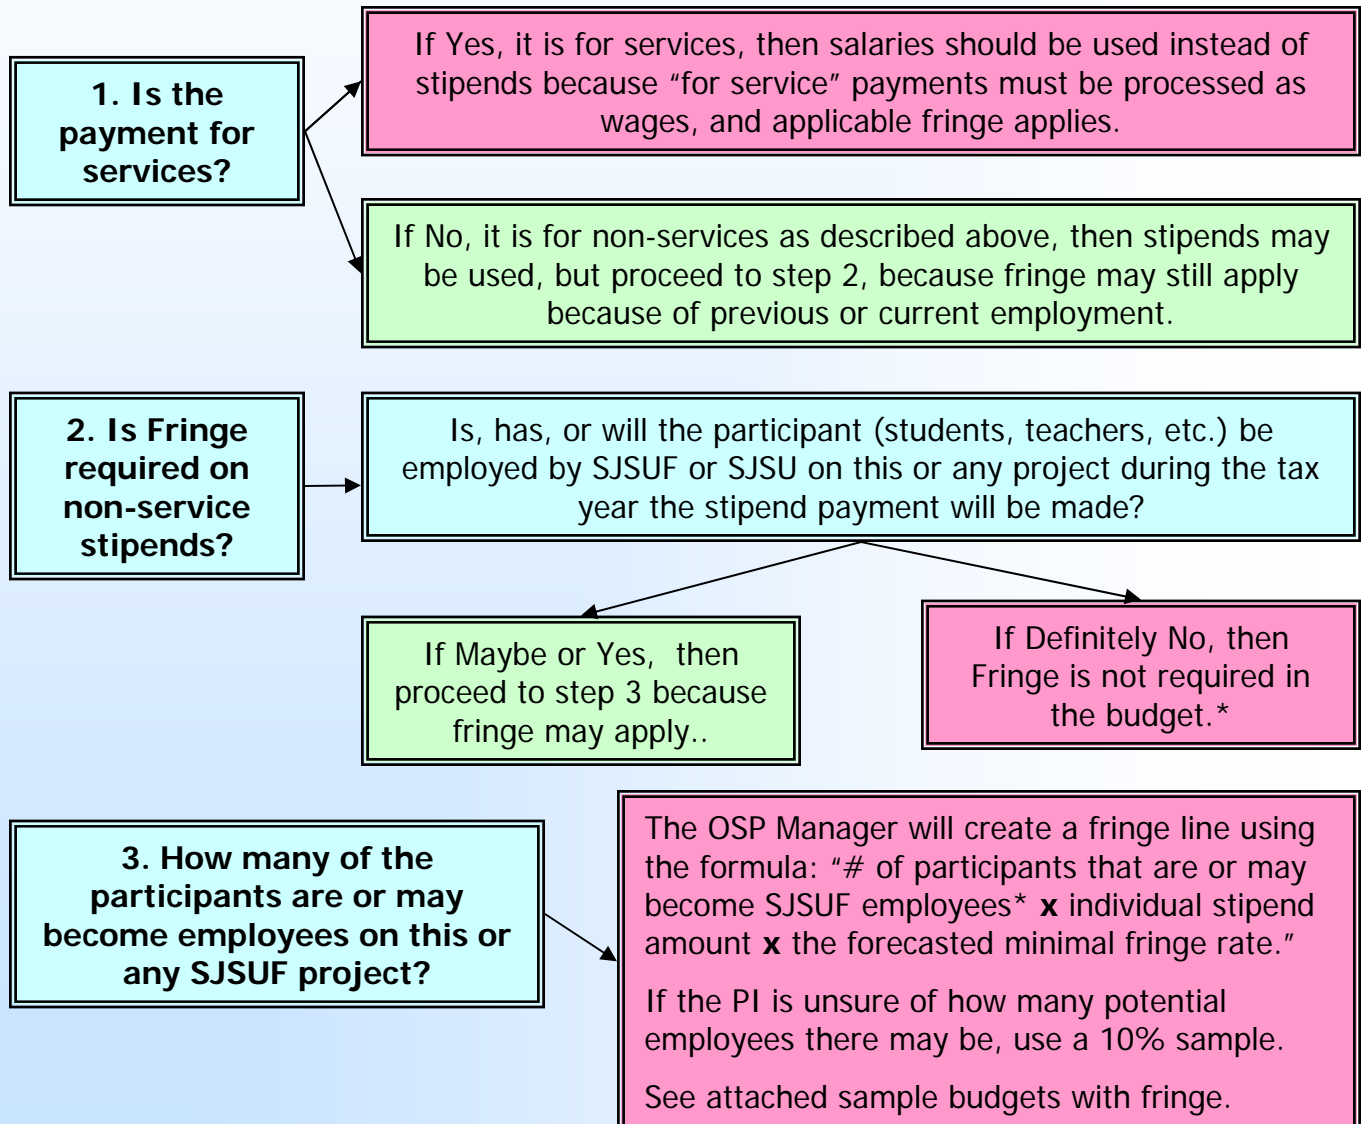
1. Is the payment for services?

If Yes, it is for services, then salaries should be used instead of stipends because “for service” payments must be processed as wages, and applicable fringe applies.

If No, it is for non-services as described above, then stipends may be used, but proceed to step 2, because fringe may still apply because of previous or current employment.

2. Is Fringe required on non-service stipends?

Is, has, or will the participant (students, teachers, etc.) be employed by SJSUF or SJSU on this or any project during the tax year the stipend payment will be made?

If Maybe or Yes, then proceed to step 3 because fringe may apply..

If Definitely No, then Fringe is not required in the budget.*

3. How many of the participants are or may become employees on this or any SJSUF project?

The OSP Manager will create a fringe line using the formula: “# of participants that are or may become SJSUF employees* **x** individual stipend amount **x** the forecasted minimal fringe rate.”

If the PI is unsure of how many potential employees there may be, use a 10% sample.

See attached sample budgets with fringe.